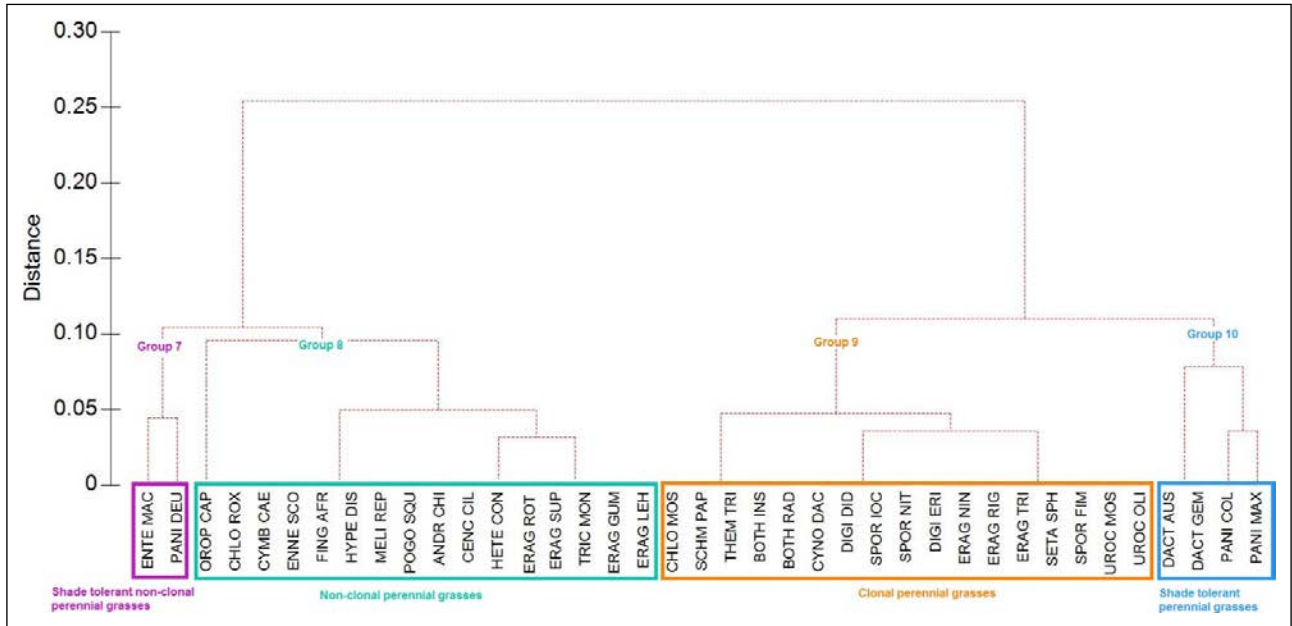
0.30
0.25
0.20
0.15
0.10
0.05
0
Distance

Group 7
Group 8
Group 9
Group 10

ENTE MAC
PANI DEU
OROP CAP
CHLO ROX
CYMB CAE
ENNE SCO
FING AFR
HYPE DIS
MELI REP
POGO SQU
ANDR CHI
CENC CIL
HETE CON
ERAG ROT
ERAG SUP
TRIC MON
ERAG GUM
ERAG LEH
CHLO MOS
SCHM PAP
THEM TRI
BOTH INS
BOTH RAD
CYNO DAC
DIGI DID
SPOR IOC
SPOR NIT
DIGI ERI
ERAG NIN
ERAG RIG
ERAG TRI
SETA SPH
SPOR FIM
UROC MOS
UROC OLI
DACT AUS
DACT GEM
PANI COL
PANI MAX

Shade tolerant non-clonal perennial grasses
Non-clonal perennial grasses
Clonal perennial grasses
Shade tolerant perennial grasses